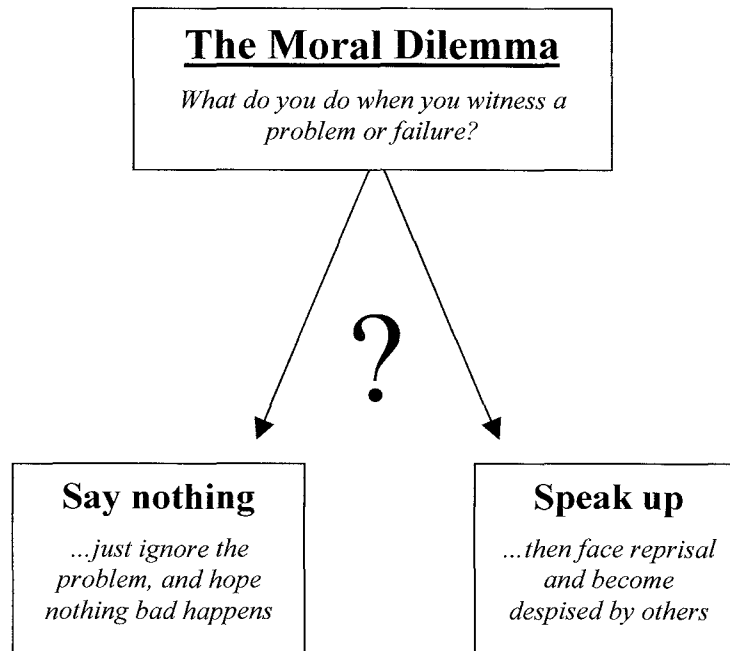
The Moral Dilemma

What do you do when you witness a problem or failure?

?

Say nothing

...just ignore the problem, and hope nothing bad happens

Speak up

...then face reprisal and become despised by others